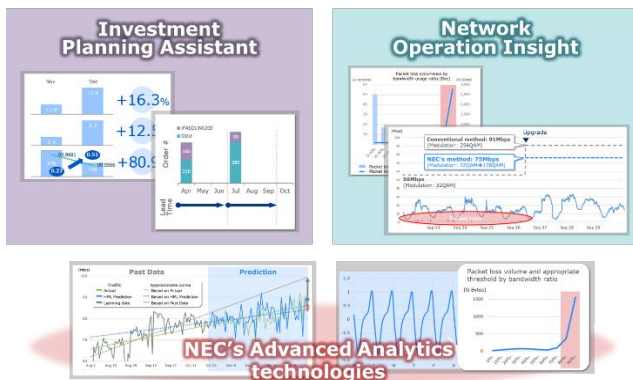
Investment Planning Assistant

Nov
Dec
11.8
12.8
+16.3%
+12.5
+80.9
0.27
0.51
PASOLINK200
Order #
Apr May Jun Jul Aug Sep Oct
Lead Time

Network Operation Insight

Packet loss occurrences by bandwidth usage ratio
Packet loss volume and appropriate threshold by bandwidth ratio
Upgrade
Conventional method: 91Mbps
(Modulation: 256QAM)
NEC's method: 75Mbps
(Modulation: 32QAM→128QAM)
58Mbps
(Modulation: 32QAM)
Packet loss

Past Data
Prediction
Traffic
Actual
NN Prediction
Learning Data
Approximate curve
Based on Actual
Based on NN Prediction
Based on Past Data

Packet loss volume and appropriate threshold by bandwidth ratio
(Gbits)

NEC's Advanced Analytics technologies